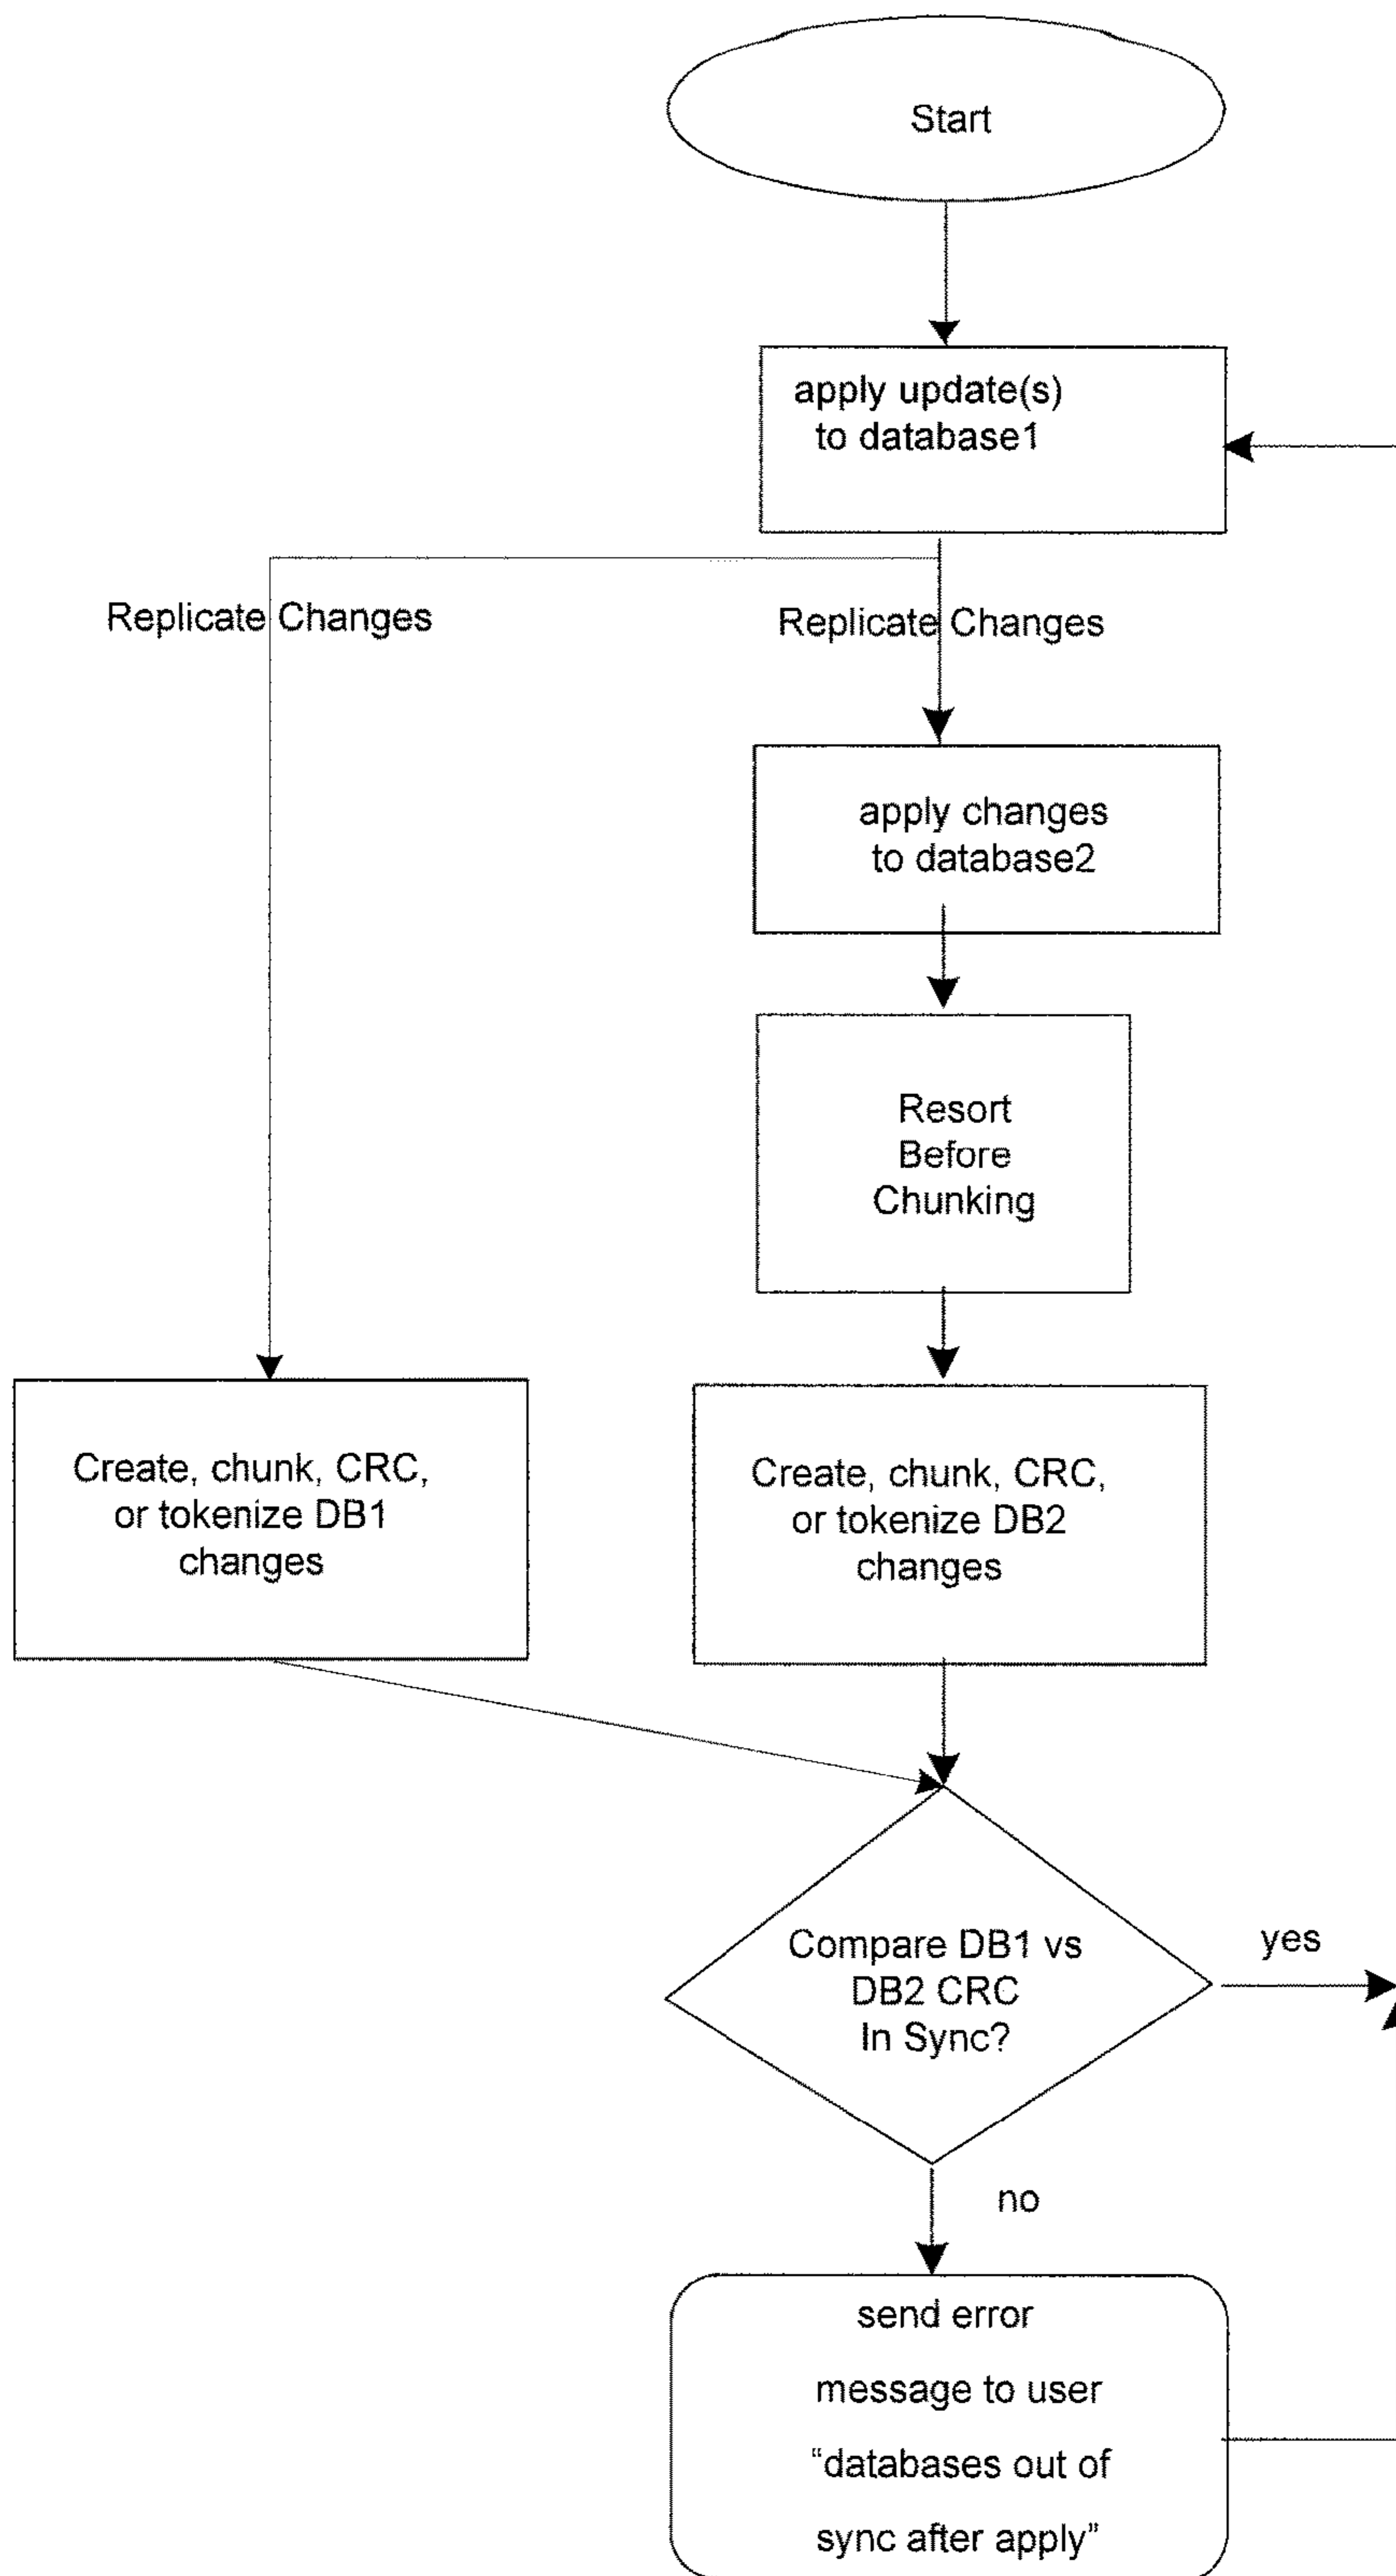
Start

apply update(s) to database1

Replicate Changes

Replicate Changes

apply changes to database2

Resort Before Chunking

Create, chunk, CRC, or tokenize DB1 changes

Create, chunk, CRC, or tokenize DB2 changes

Compare DB1 vs DB2 CRC In Sync?

yes

no

send error message to user “databases out of sync after apply”